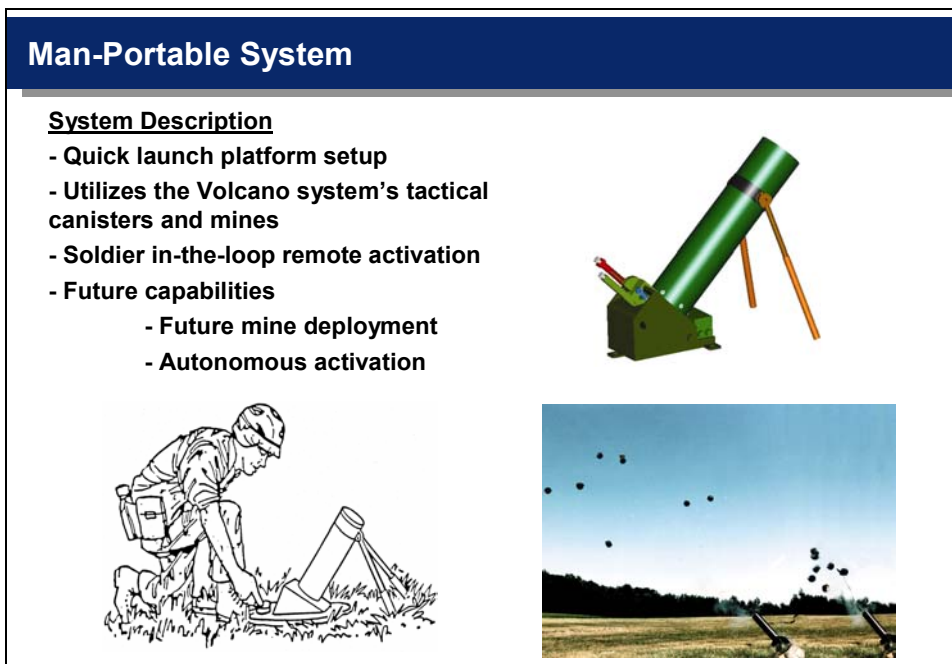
Man-Portable System

System Description

- Quick launch platform setup

- Utilizes the Volcano system's tactical canisters and mines

- Soldier in-the-loop remote activation

- Future capabilities

- Future mine deployment

- Autonomous activation